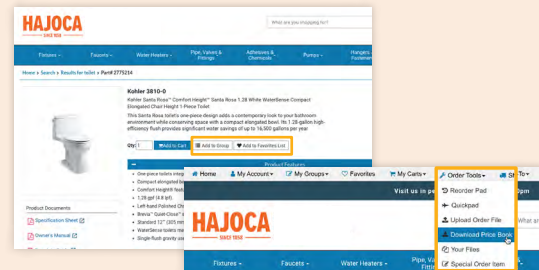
HAJOCA
SINCE 1858

What are you shopping for?

Fixtures ▾ Faucets ▾ Water Heaters ▾ Pipe, Valves & Fittings Adhesives & Chemicals Pumps ▾ Hangers Fastener

Home » Search » Results for toilet » Part# 2775214

Kohler 3810-0

Kohler Santa Rosa™ Comfort Height™ Santa Rosa 1.28 White WaterSense Compact Elongated Chair Height 1-Piece Toilet

This Santa Rosa toilet's one-piece design adds a contemporary look to your bathroom environment while conserving space with a compact elongated bowl. Its 1.28-gallon high-efficiency flush provides significant water savings of up to 16,500 gallons per year

Qty: 1 Add to Cart Add to Group Add to Favorites List

Product Features

One-piece toilet integ
Compact elongated bo
Comfort Height® feat
1.28 gpf (4.8 lpf).
Left-hand Revolution
Brevia™ Quiet-Close™ s
Standard 12" (305 mm
WaterSense toilets me
Single-flush gravity sy

Product Documents

Specification Sheet
Owner's Manual

Home My Account ▾ My Groups ▾ Favorites My Carts ▾ Order Tools ▾ Sh To ▾

Visit us in pe

HAJOCA
SINCE 1858

What a

Reorder Pad
Quickpad
Upload Order File
Download Price Book
Your Files
Special Order Item

Fixtures ▾ Faucets ▾ Water Heaters ▾ Pipe, Valves & Fittings